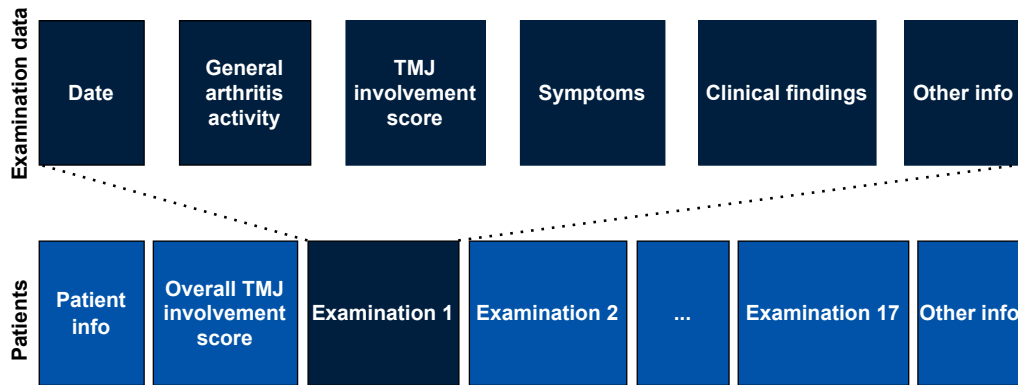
Examination data

Date

General arthritis activity

TMJ involvement score

Symptoms

Clinical findings

Other info

Patients

Patient info

Overall TMJ involvement score

Examination 1

Examination 2

...

Examination 17

Other info